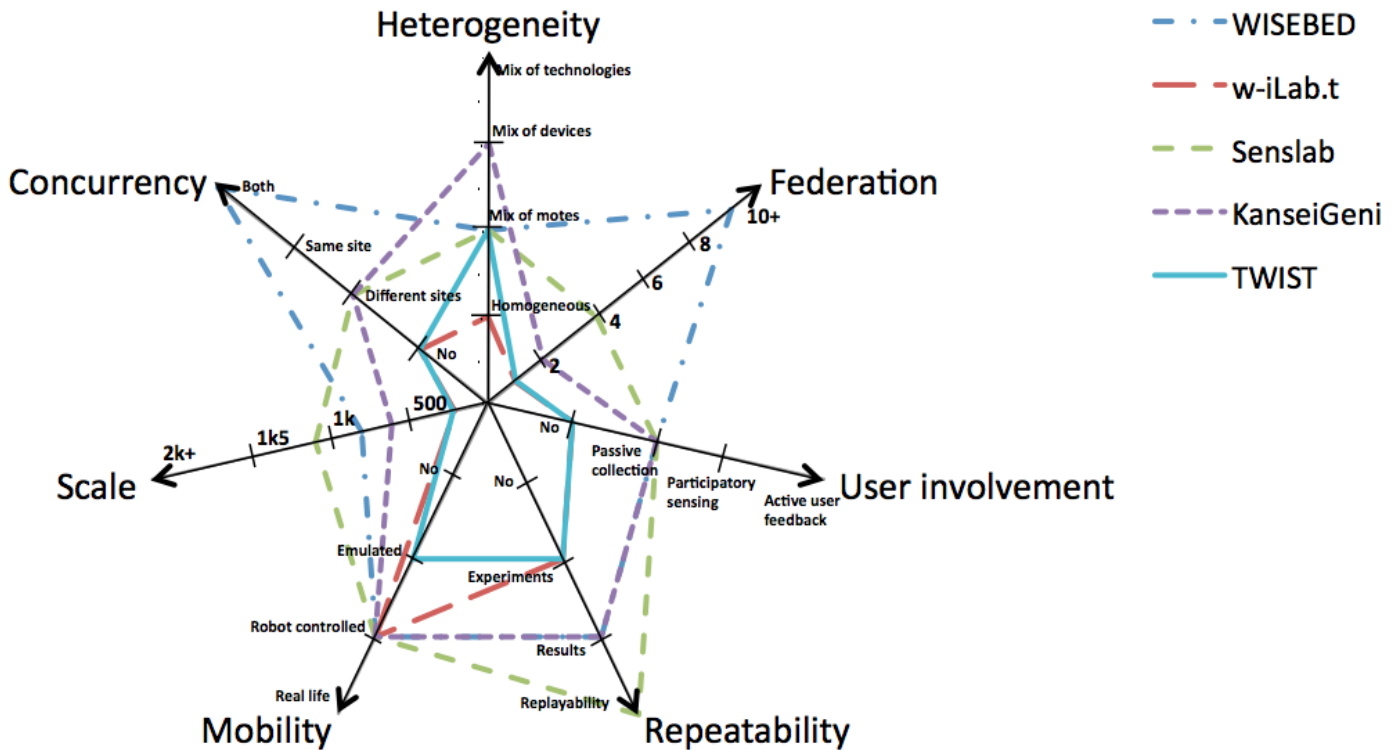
Heterogeneity
Mix of technologies
Mix of devices
Mix of motes
Homogeneous

WISEBED
w-iLab.t
Senslab
KanseiGeni
TWIST

Concurrency
Both
Same site
Different sites
No

Federation
10+
8
6
4
2

Scale
2k+
1k5
1k
500

User involvement
No
Passive collection
Participatory sensing
Active user feedback

No
Emulated
Robot controlled
Real life
Mobility

No
Experiments
Results
Replayability
Repeatability